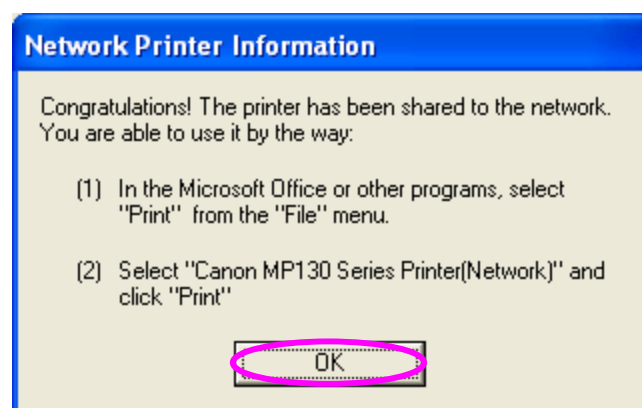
Network Printer Information

Congratulations! The printer has been shared to the network. You are able to use it by the way:

(1) In the Microsoft Office or other programs, select "Print" from the "File" menu.

(2) Select "Canon MP130 Series Printer(Network)" and click "Print"

OK